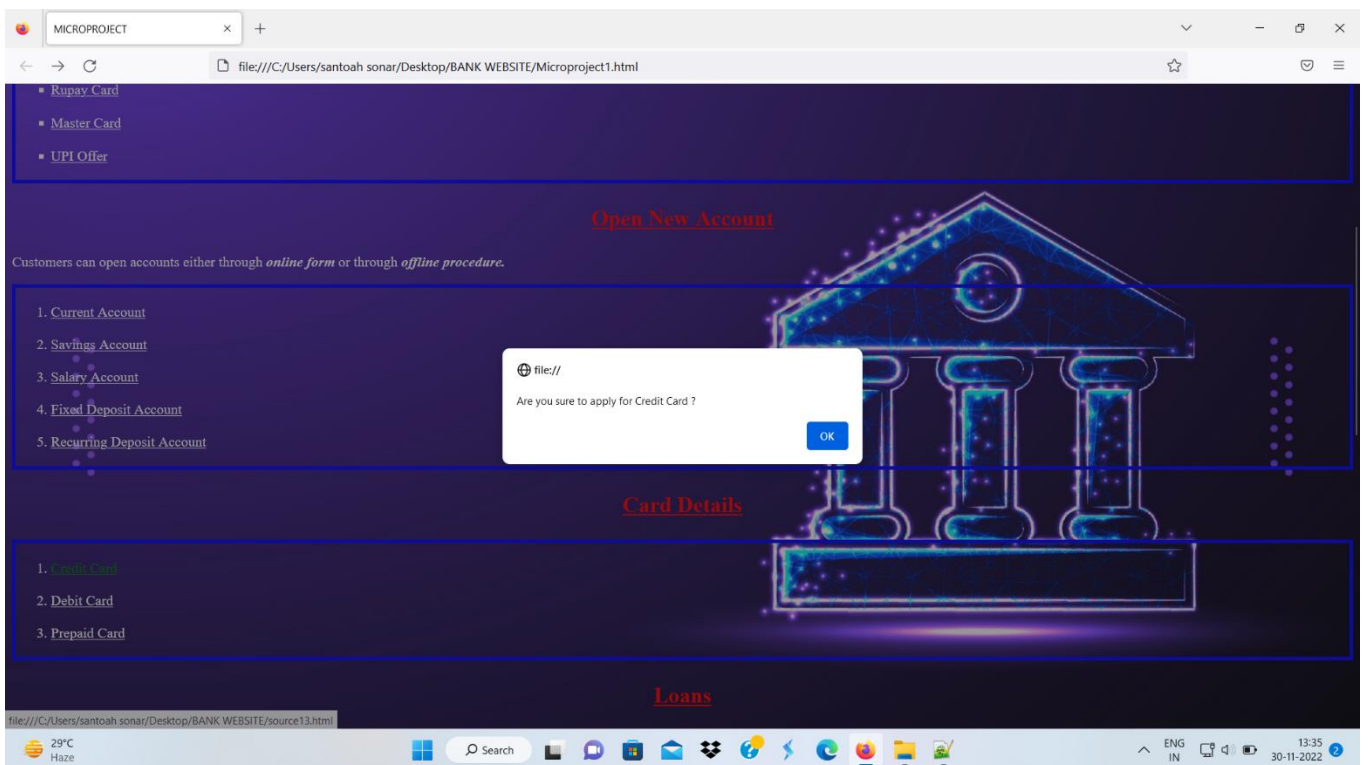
MICROPROJECT × +

file:///C:/Users/santoah sonar/Desktop/BANK WEBSITE/Microproject1.html

- Rupay Card
- Master Card
- UPI Offer

Open New Account

Customers can open accounts either through *online form* or through *offline procedure.*

1. Current Account
2. Savings Account
3. Salary Account
4. Fixed Deposit Account
5. Recurring Deposit Account

file://

Are you sure to apply for Credit Card ?

OK

Card Details

1. Credit Card
2. Debit Card
3. Prepaid Card

Loans

file:///C:/Users/santoah sonar/Desktop/BANK WEBSITE/source13.html

29°C
Haze

Search

ENG
IN

13:35
30-11-2022

2